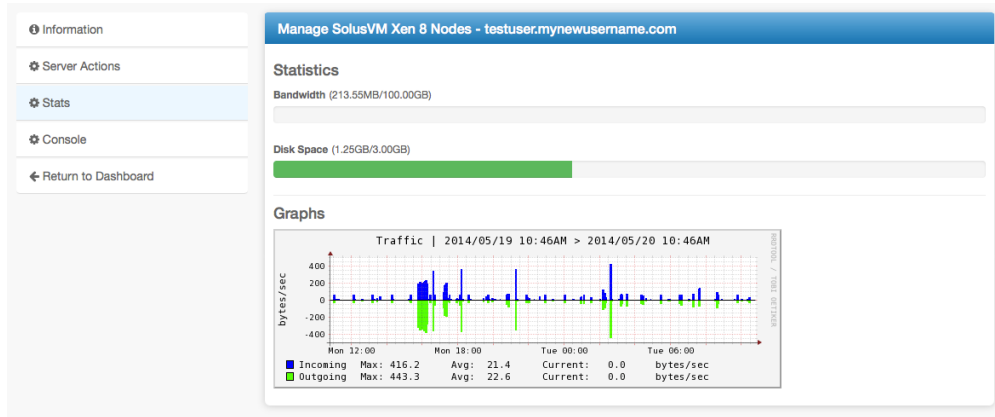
Information

Server Actions

Stats

Console

Return to Dashboard

Manage SolusVM Xen 8 Nodes - testuser.mynewusername.com

Statistics

Bandwidth (213.55MB/100.00GB)

Disk Space (1.25GB/3.00GB)

Graphs

Traffic | 2014/05/19 10:46AM > 2014/05/20 10:46AM

RRDTOOL / TOBI OETIKER

bytes/sec

400
200
0
-200
-400

Mon 12:00 Mon 18:00 Tue 00:00 Tue 06:00

| | | | | | | |
|---|---|---|---|---|---|---|
| Incoming | Max: | 416.2 | Avg: | 21.4 | Current: | 0.0 bytes/sec |
| Outgoing | Max: | 443.3 | Avg: | 22.6 | Current: | 0.0 bytes/sec |